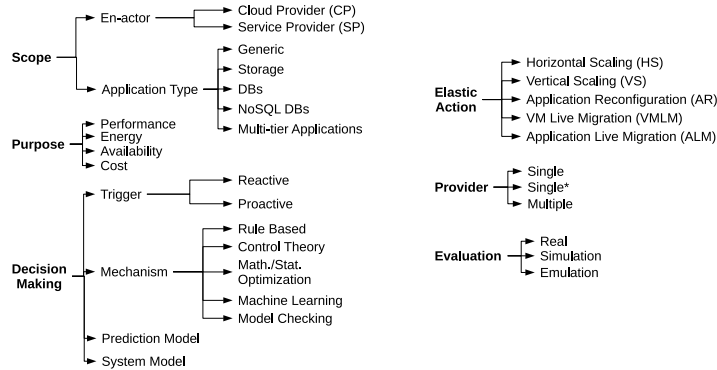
Scope
En-actor
Cloud Provider (CP)
Service Provider (SP)
Application Type
Generic
Storage
DBs
NoSQL DBs
Multi-tier Applications

Purpose
Performance
Energy
Availability
Cost

Decision Making
Trigger
Reactive
Proactive
Mechanism
Rule Based
Control Theory
Math./Stat. Optimization
Machine Learning
Model Checking
Prediction Model
System Model

Elastic Action
Horizontal Scaling (HS)
Vertical Scaling (VS)
Application Reconfiguration (AR)
VM Live Migration (VMLM)
Application Live Migration (ALM)

Provider
Single
Single*
Multiple

Evaluation
Real
Simulation
Emulation